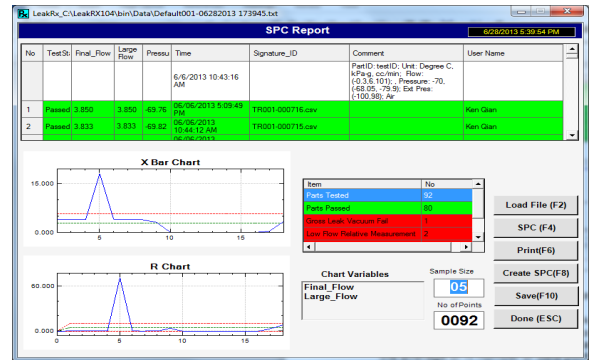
LeakRx_C:\LeakRX104\bin\Data\Default001-06282013 173945.txt

SPC Report

6/28/2013 5:39:54 PM

| No | TestSt. | Final_Flow | Large Flow | Pressu | Time | Signature_ID | Comment | User Name |
|---|---|---|---|---|---|---|---|---|
| | | | | | 6/6/2013 10:43:16 AM | | PartID: testID; Unit: Degree C, kPa-g, cc/min; Flow: (-0.3,6.101); , Pressure: -70, (-68.05, -79.9); Ext Pres: (-100.98): Air | |
| 1 | Passed | 3.850 | 3.850 | -69.76 | 06/06/2013 5:09:49 PM | TR001-000716.csv | | Ken Qian |
| 2 | Passed | 3.833 | 3.833 | -69.82 | 06/06/2013 10:44:12 AM | TR001-000715.csv | | Ken Qian |
| | | | | | 06/06/2013 | | | |

X Bar Chart

15.000
0.000
0 5 10 15

R Chart

60.000
0.000
0 5 10 15

| Item | No |
|---|---|
| Parts Tested | 92 |
| Parts Passed | 80 |
| Gross Leak Vacuum Fail | 3 |
| Low Flow Relative Measurement | 2 |

Chart Variables
Final_Flow
Large_Flow

Sample Size
05
No of Points
0092

Load File (F2)
SPC (F4)
Print(F6)
Create SPC(F8)
Save(F10)
Done (ESC)